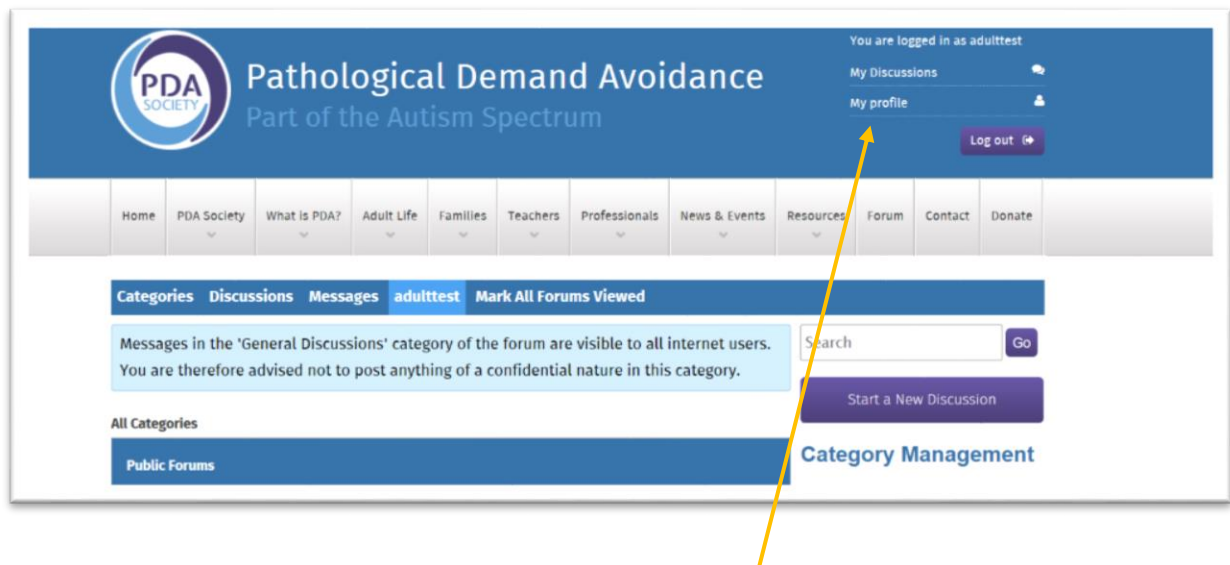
PDA SOCIETY

Pathological Demand Avoidance

Part of the Autism Spectrum

You are logged in as adulttest

My Discussions

My profile

Log out

Home | PDA Society | What is PDA? | Adult Life | Families | Teachers | Professionals | News & Events | Resources | Forum | Contact | Donate

Categories Discussions Messages adulttest Mark All Forums Viewed

Messages in the 'General Discussions' category of the forum are visible to all internet users. You are therefore advised not to post anything of a confidential nature in this category.

Search

Go

Start a New Discussion

All Categories

Public Forums

Category Management